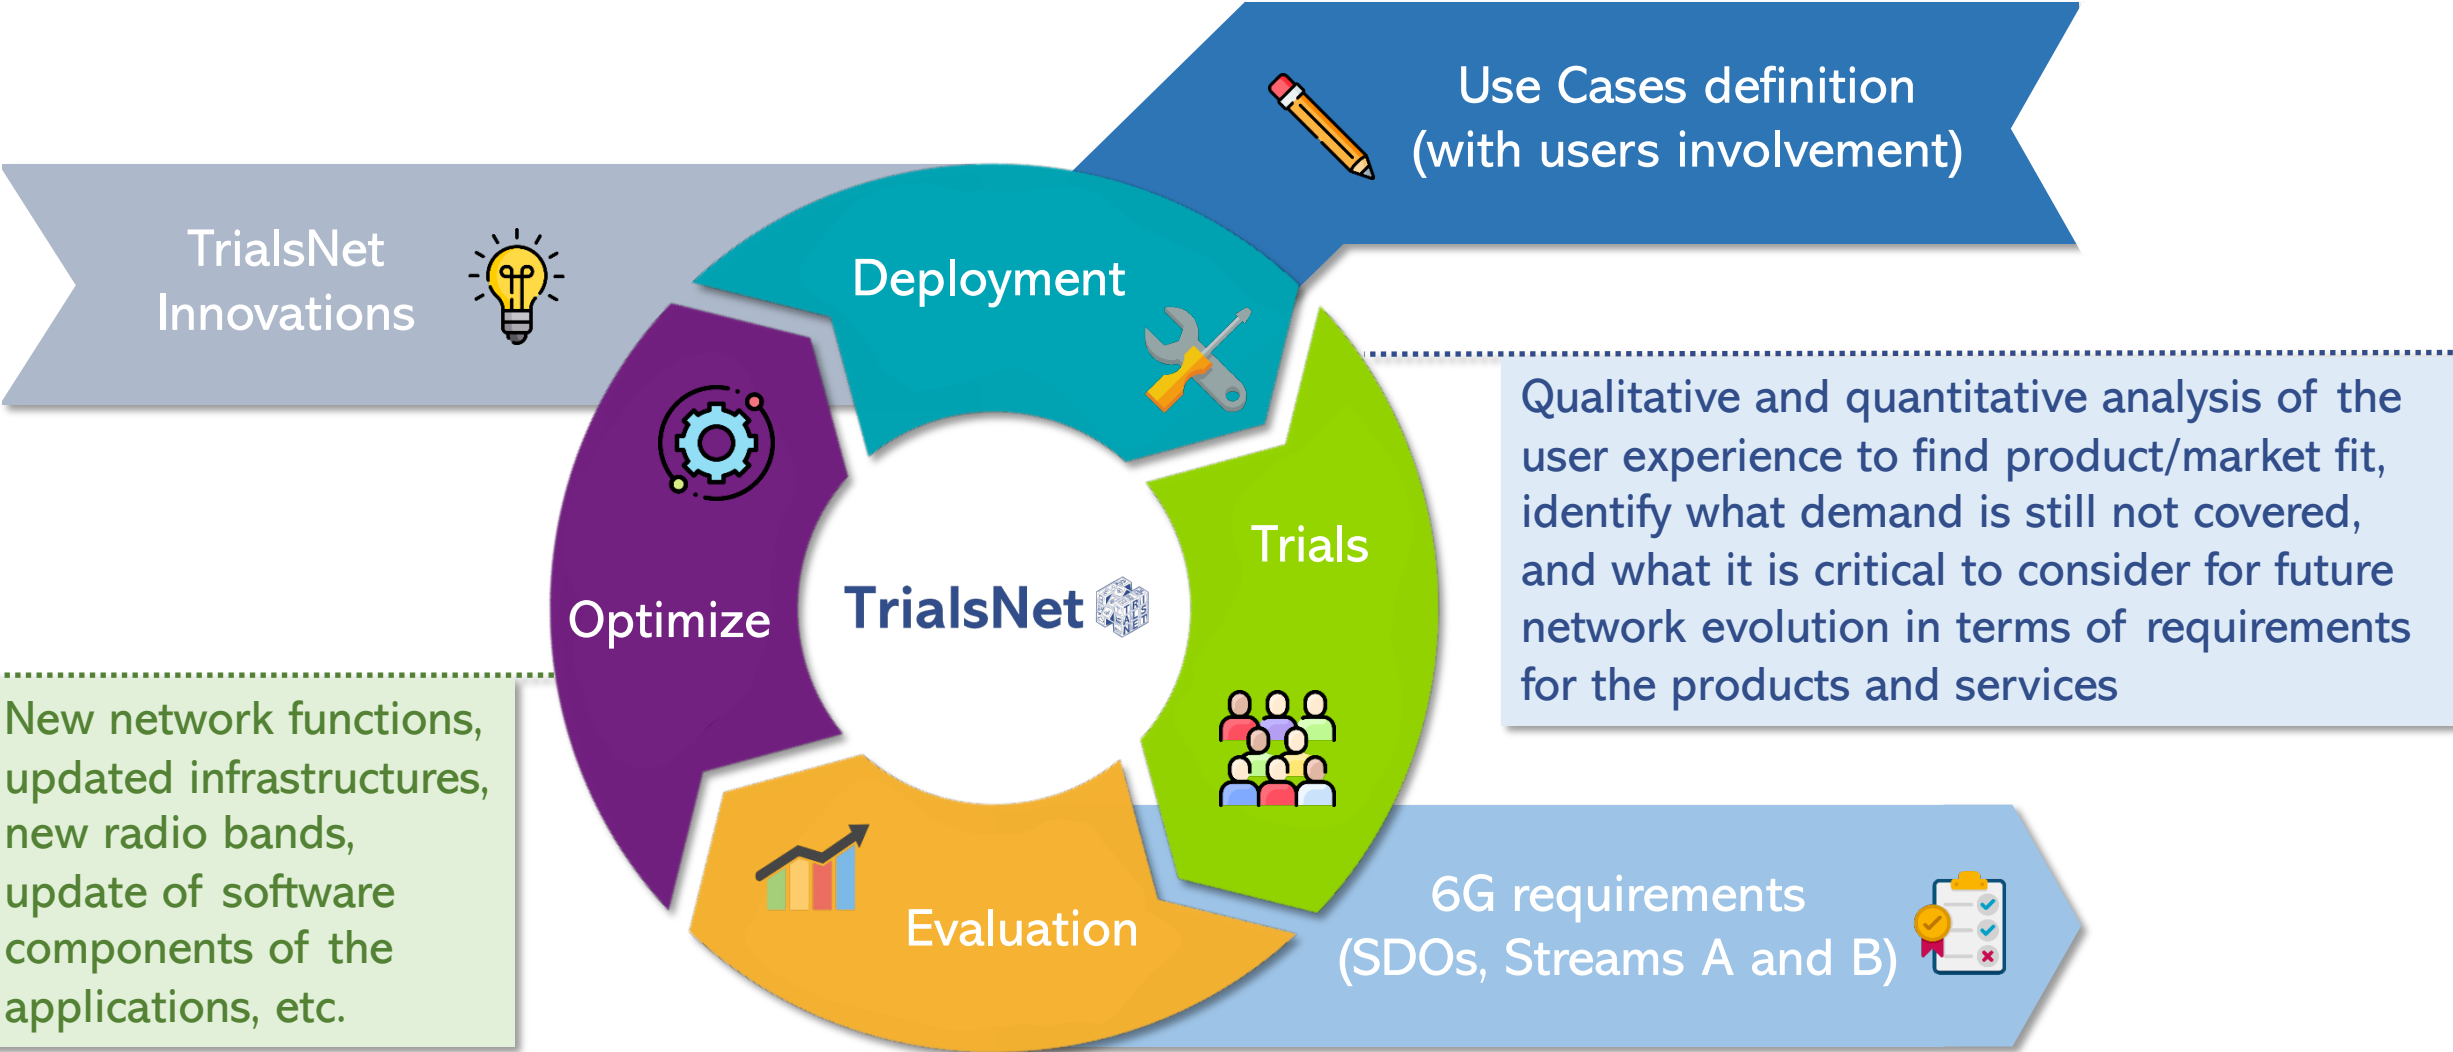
Use Cases definition (with users involvement)

TrialsNet Innovations

Deployment

Qualitative and quantitative analysis of the user experience to find product/market fit, identify what demand is still not covered, and what it is critical to consider for future network evolution in terms of requirements for the products and services

Optimize

TrialsNet

Trials

New network functions, updated infrastructures, new radio bands, update of software components of the applications, etc.

Evaluation

6G requirements (SDOs, Streams A and B)